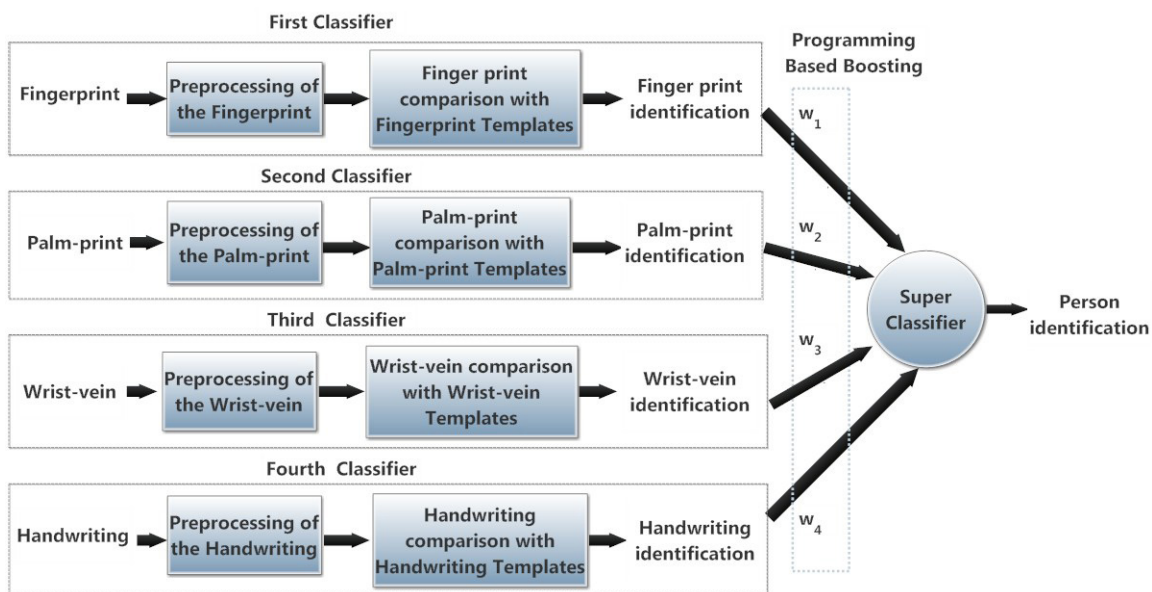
First Classifier

Fingerprint

Preprocessing of the Fingerprint

Finger print comparison with Fingerprint Templates

Finger print identification

Second Classifier

Palm-print

Preprocessing of the Palm-print

Palm-print comparison with Palm-print Templates

Palm-print identification

Third Classifier

Wrist-vein

Preprocessing of the Wrist-vein

Wrist-vein comparison with Wrist-vein Templates

Wrist-vein identification

Fourth Classifier

Handwriting

Preprocessing of the Handwriting

Handwriting comparison with Handwriting Templates

Handwriting identification

Programming Based Boosting

$w_1$

$w_2$

$w_3$

$w_4$

Super Classifier

Person identification